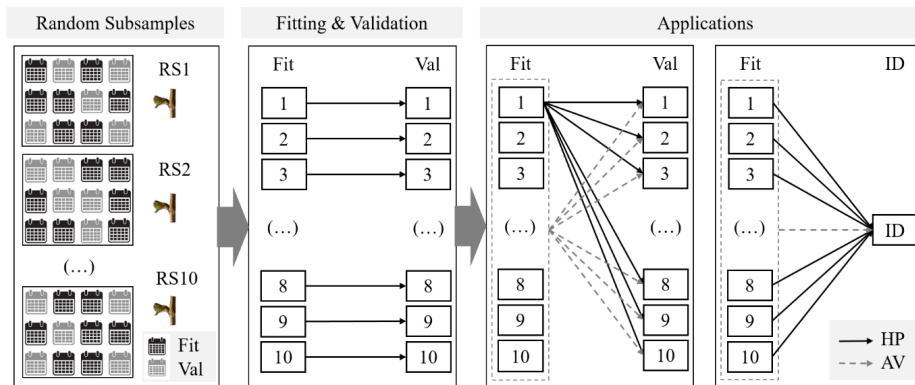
Random Subsamples

RS1

RS2

(…)

RS10

Fit
Val

Fitting & Validation

Fit
Val

1
2
3
(…)
8
9
10

1
2
3
(…)
8
9
10

Applications

Fit
Val

1
2
3
(…)
8
9
10

1
2
3
(…)
8
9
10

Fit
ID

1
2
3
(…)
8
9
10

ID

HP
AV